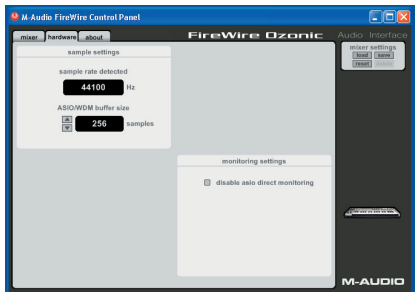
M-Audio FireWire Control Panel

mixer hardware about

FireWire Ozonic Audio Interface

mixer settings
load save
reset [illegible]

sample settings

sample rate detected

44100 Hz

ASIO/WDM buffer size

256 samples

monitoring settings

disable asio direct monitoring

M-AUDIO